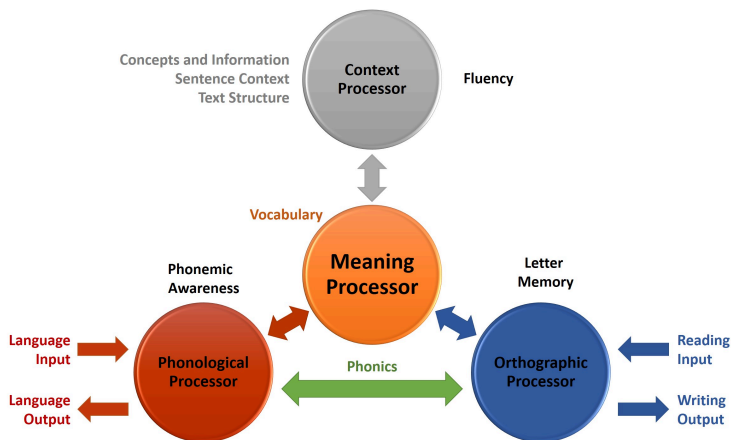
Concepts and Information
Sentence Context
Text Structure

Context Processor

Fluency

Vocabulary

Meaning Processor

Phonemic Awareness

Letter Memory

Language Input

Language Output

Phonological Processor

Phonics

Orthographic Processor

Reading Input

Writing Output